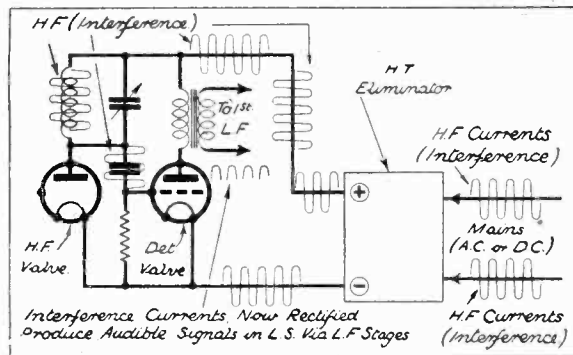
H F (Interference)

To 1st L F

H T Eliminator

H.F Currents (Interference)

Mains (A.C. or D.C.)

H.F Currents (Interference)

H.F. Valve

Det Valve

Interference Currents Now Rectified Produce Audible Signals in L.S. Via L.F Stages